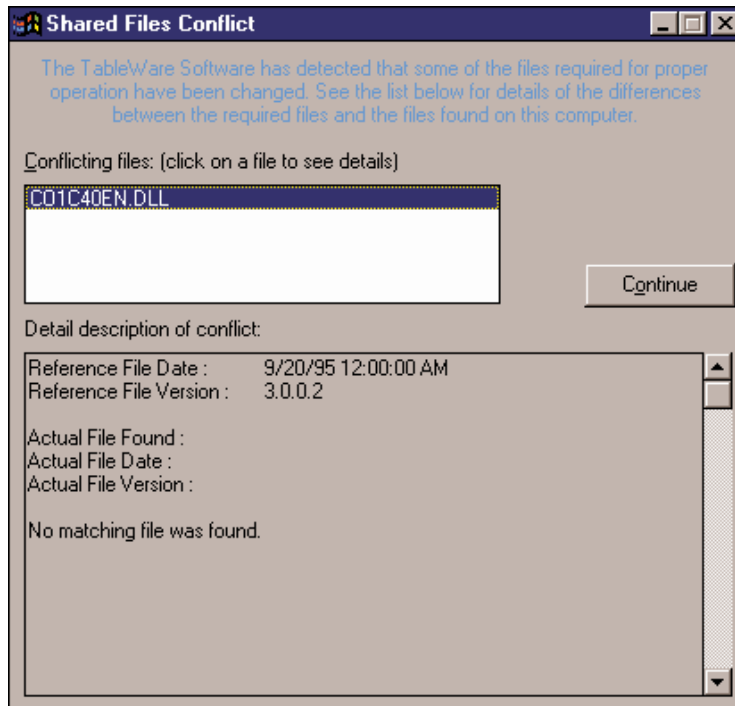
Shared Files Conflict

The TableWare Software has detected that some of the files required for proper operation have been changed. See the list below for details of the differences between the required files and the files found on this computer.

Conflicting files: (click on a file to see details)

CO1C40EN.DLL

Continue

Detail description of conflict:

Reference File Date : 9/20/95 12:00:00 AM
Reference File Version : 3.0.0.2

Actual File Found :
Actual File Date :
Actual File Version :

No matching file was found.